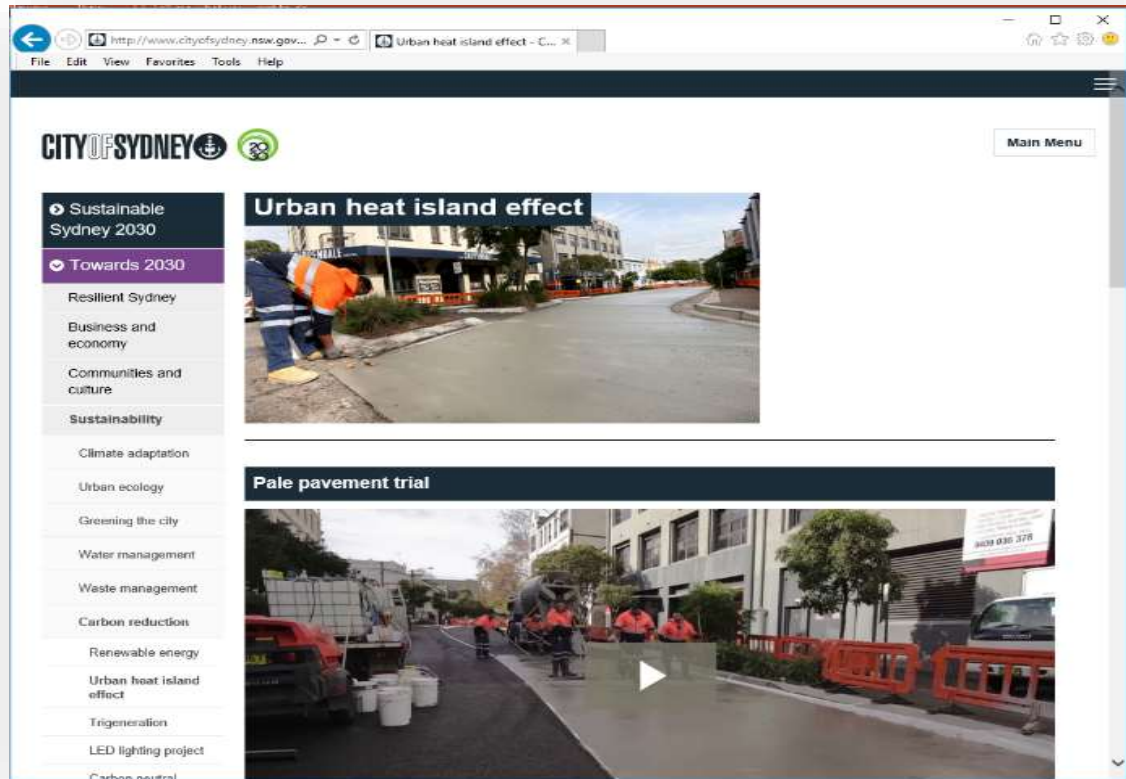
http://www.cityofsydney.nsw.gov...
Urban heat island effect - C...
File Edit View Favorites Tools Help

CITY OF SYDNEY

Main Menu

Sustainable Sydney 2030
Towards 2030
Resilient Sydney
Business and economy
Communities and culture
Sustainability
Climate adaptation
Urban ecology
Greening the city
Water management
Waste management
Carbon reduction
Renewable energy
Urban heat island effect
Trigeneration
LED lighting project
Carbon neutral

Urban heat island effect

Pale pavement trial

0439 035 378